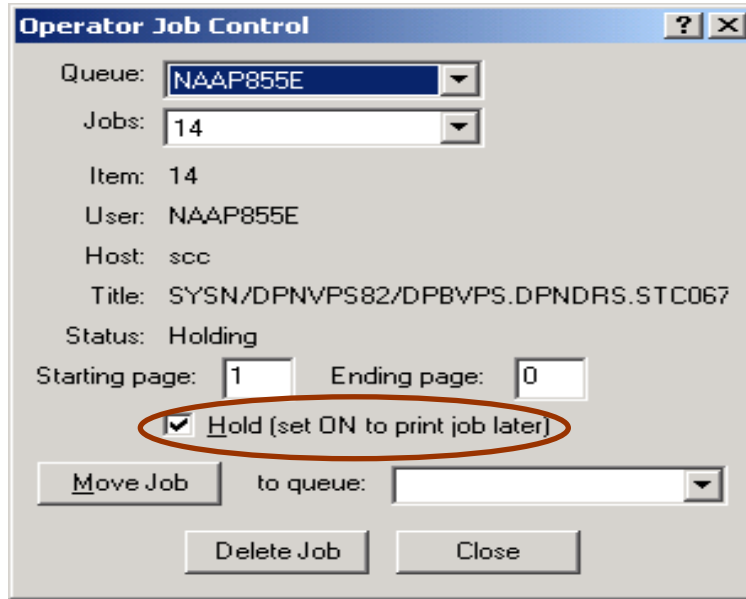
Operator Job Control

?
X

Queue: NAAP855E

Jobs: 14

Item: 14

User: NAAP855E

Host: scc

Title: SYSN/DPNVPS82/DPBVPS.DPNDRS.STC067

Status: Holding

Starting page: 1

Ending page: 0

Hold (set ON to print job later)

Move Job

to queue:

Delete Job

Close